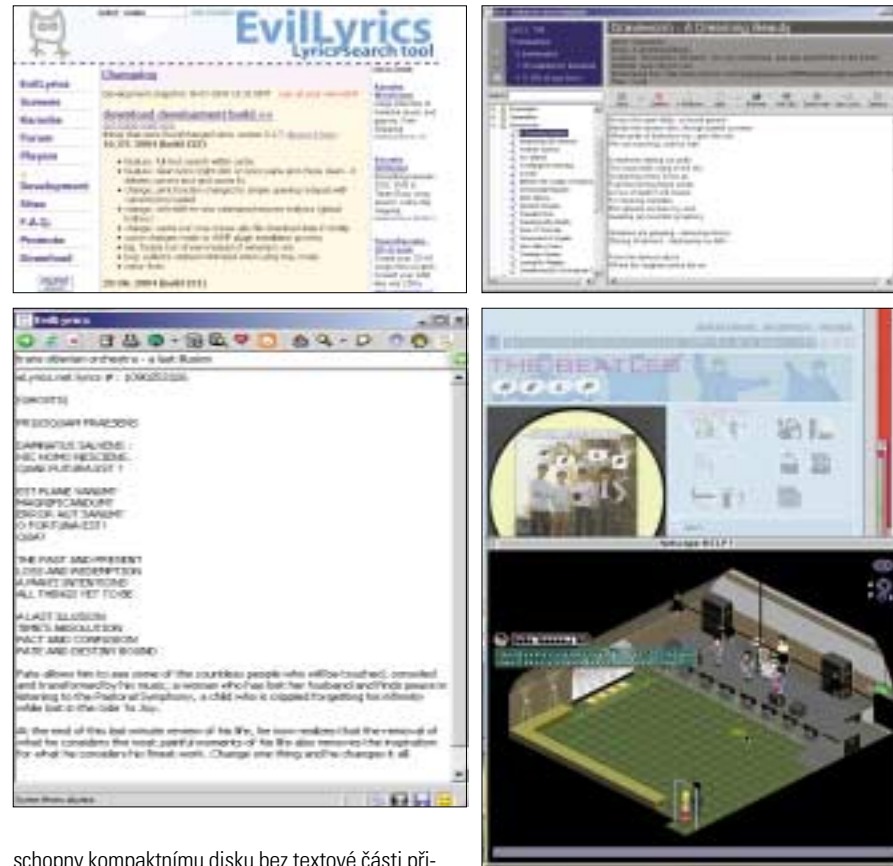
EvilLyrics
Lyrics Search tool

EvilLyrics
Screens
Karaoke
Forum
Plugins
Development
Sites
F.A.Q.
Promote
Download

Changelog

download development build

16.05.2004 Build 0123

20.06.2004 Build 0121

Evil lyrics

trans siberian orchestra - a last illusion

evLyrics.net lyrics #: 1090253326

PRESSIOSAY PRAESENS

DARMATUS SALVENS
NEC HOMO NESCIENS
QUAE FUTURA EST ?

EST PLANE SANSRIT
MAGISRCANDUM
ERROR AUT SANSRT
O FORTUNA EST!
QUAT

THE PAST AND PRESENT
LOSS AND REDEMPTION
A PAKEZ INTENTIONS
ALL THINGS YET TO BE

A LAST ILLUSION
TIME'S ABSOLUTION
FACT AND CONFUSION
FATE AND DESTINY BOUND

THE BEATLES

schopny kompaktnímu disku bez textové části při-